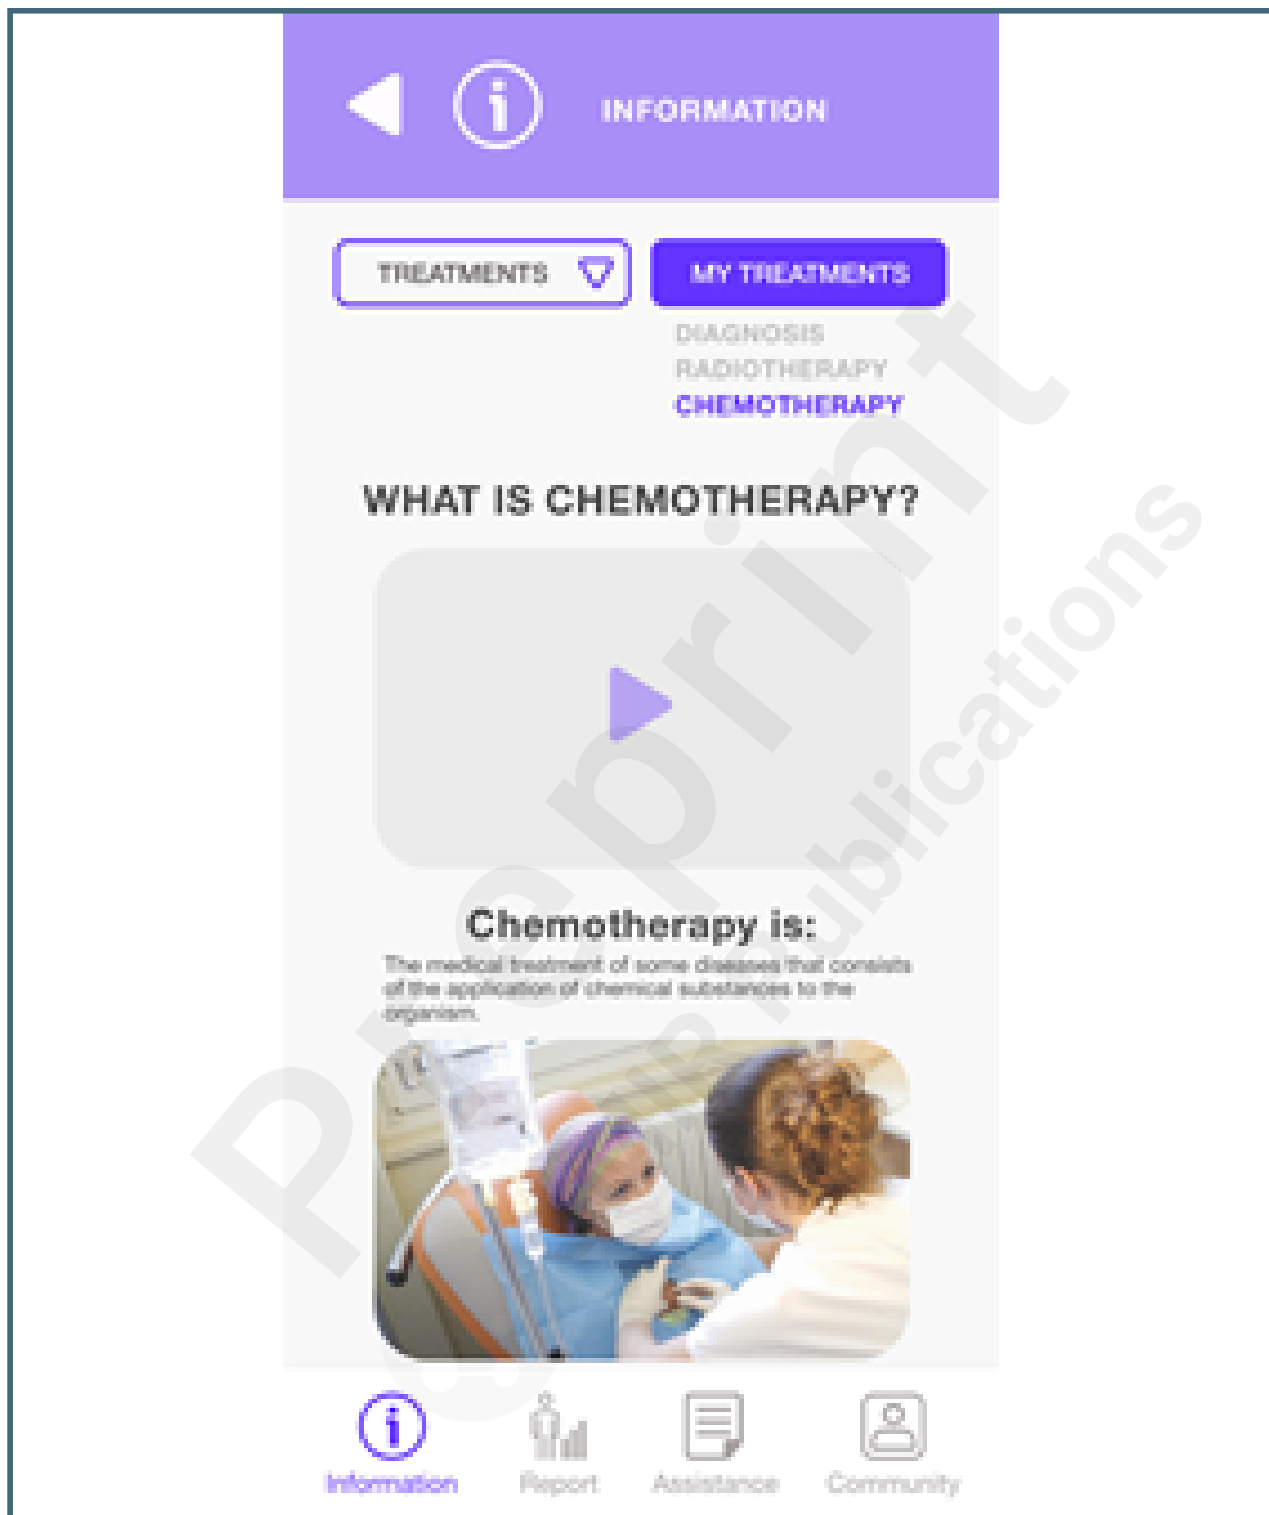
INFORMATION

TREATMENTS

MY TREATMENTS

DIAGNOSIS
RADIOTHERAPY
CHEMOTHERAPY

WHAT IS CHEMOTHERAPY?

Chemotherapy is:

The medical treatment of some diseases that consists of the application of chemical substances to the organism.

Information
Report
Assistance
Community

Preprint
JMIR Publications